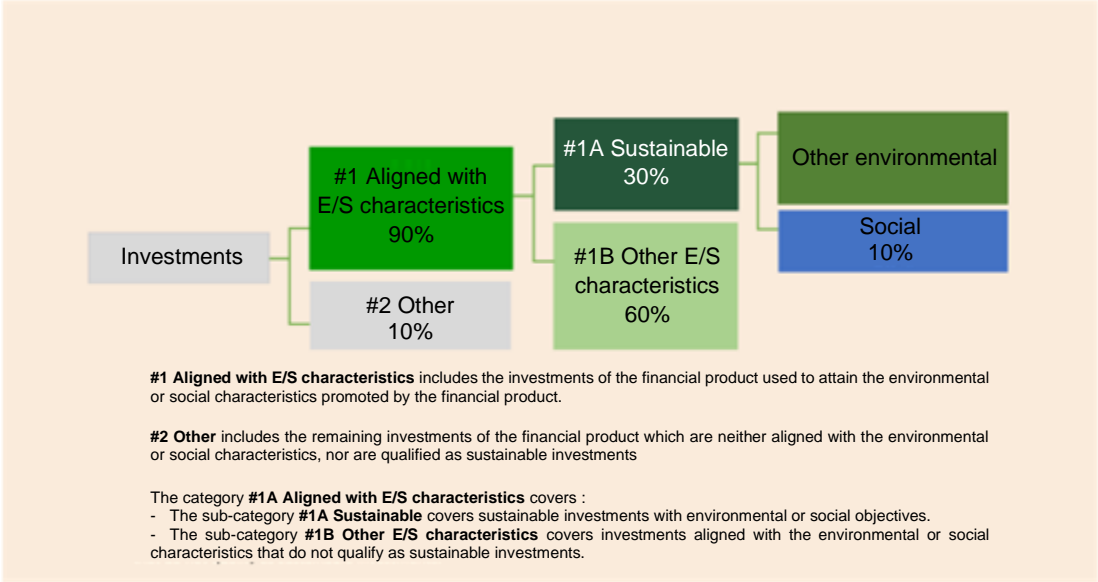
Investments

#1 Aligned with E/S characteristics 90%

#2 Other 10%

#1A Sustainable 30%

#1B Other E/S characteristics 60%

Other environmental

Social 10%

**#1 Aligned with E/S characteristics** includes the investments of the financial product used to attain the environmental or social characteristics promoted by the financial product.

**#2 Other** includes the remaining investments of the financial product which are neither aligned with the environmental or social characteristics, nor are qualified as sustainable investments

The category **#1A Aligned with E/S characteristics** covers :
- The sub-category **#1A Sustainable** covers sustainable investments with environmental or social objectives.
- The sub-category **#1B Other E/S characteristics** covers investments aligned with the environmental or social characteristics that do not qualify as sustainable investments.